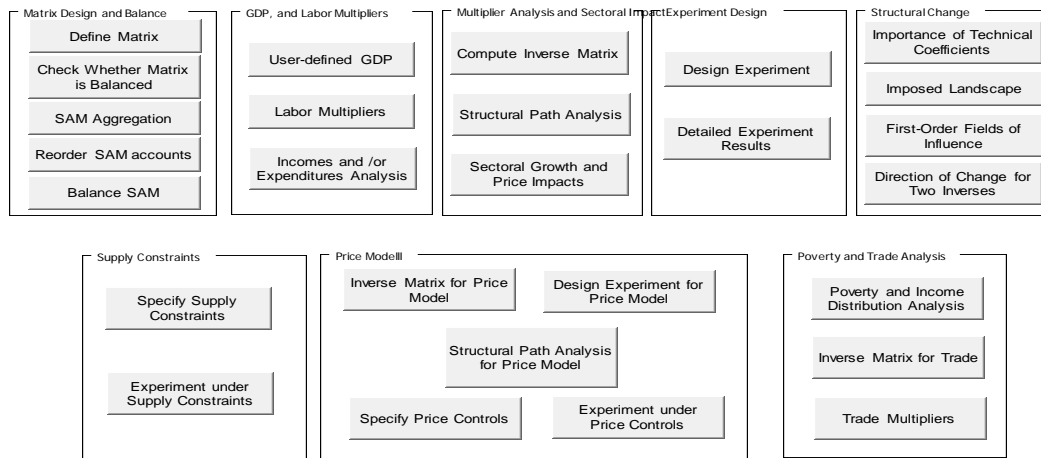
Matrix Design and Balance

Define Matrix

Check Whether Matrix is Balanced

SAM Aggregation

Reorder SAM accounts

Balance SAM

GDP, and Labor Multipliers

User-defined GDP

Labor Multipliers

Incomes and /or Expenditures Analysis

Multiplier Analysis and Sectoral Impact

Compute Inverse Matrix

Structural Path Analysis

Sectoral Growth and Price Impacts

Experiment Design

Design Experiment

Detailed Experiment Results

Structural Change

Importance of Technical Coefficients

Imposed Landscape

First-Order Fields of Influence

Direction of Change for Two Inverses

Supply Constraints

Specify Supply Constraints

Experiment under Supply Constraints

Price Modelll

Inverse Matrix for Price Model

Design Experiment for Price Model

Structural Path Analysis for Price Model

Specify Price Controls

Experiment under Price Controls

Poverty and Trade Analysis

Poverty and Income Distribution Analysis

Inverse Matrix for Trade

Trade Multipliers